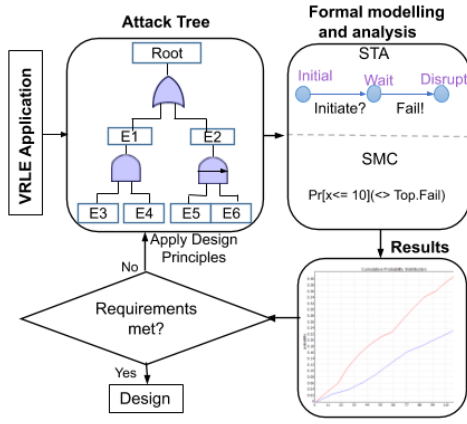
Attack Tree

Formal modelling and analysis

VRLE Application

Root

E1

E2

E3

E4

E5

E6

STA

Initial

Wait

Disrupt

Initiate?

Fail!

SMC

Pr[x<= 10](<> Top.Fail)

Results

Apply Design Principles

No

Requirements met?

Yes

Design

Cumulative Probability Distribution

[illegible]